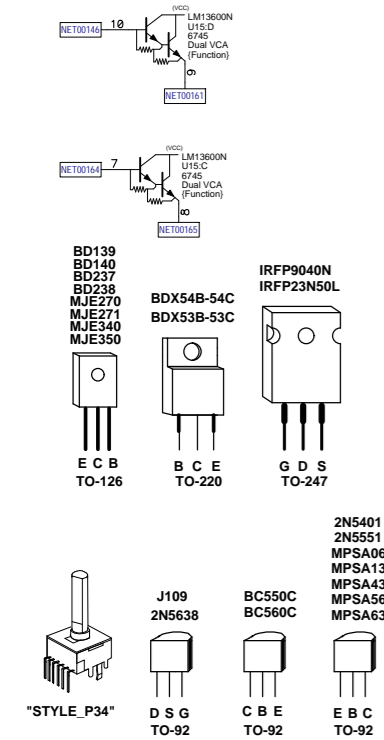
NET00146 10 (VCC) LM13600N U15:D 6745 Dual VCA (Function) 9 NET00161

NET00164 7 (VCC) LM13600N U15:C 6745 Dual VCA (Function) 8 NET00165

BD139
BD140
BD237
BD238
MJE270
MJE271
MJE340
MJE350

E C B
TO-126

BDX54B-54C
BDX53B-53C

B C E
TO-220

IRFP9040N
IRFP23N50L

G D S
TO-247

"STYLE_P34"

J109
2N5638

D S G
TO-92

BC550C
BC560C

C B E
TO-92

2N5401
2N5551
MPSA06
MPSA13
MPSA43
MPSA56
MPSA63

E B C
TO-92